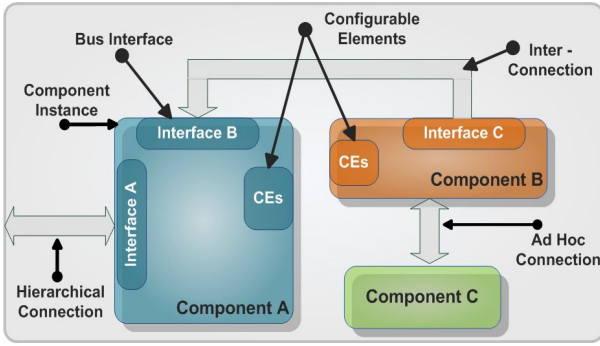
Configurable Elements

Bus Interface

Inter - Connection

Component Instance

Interface B

Interface C

CEs

CEs

Component B

Interface A

Ad Hoc Connection

Hierarchical Connection

Component A

Component C